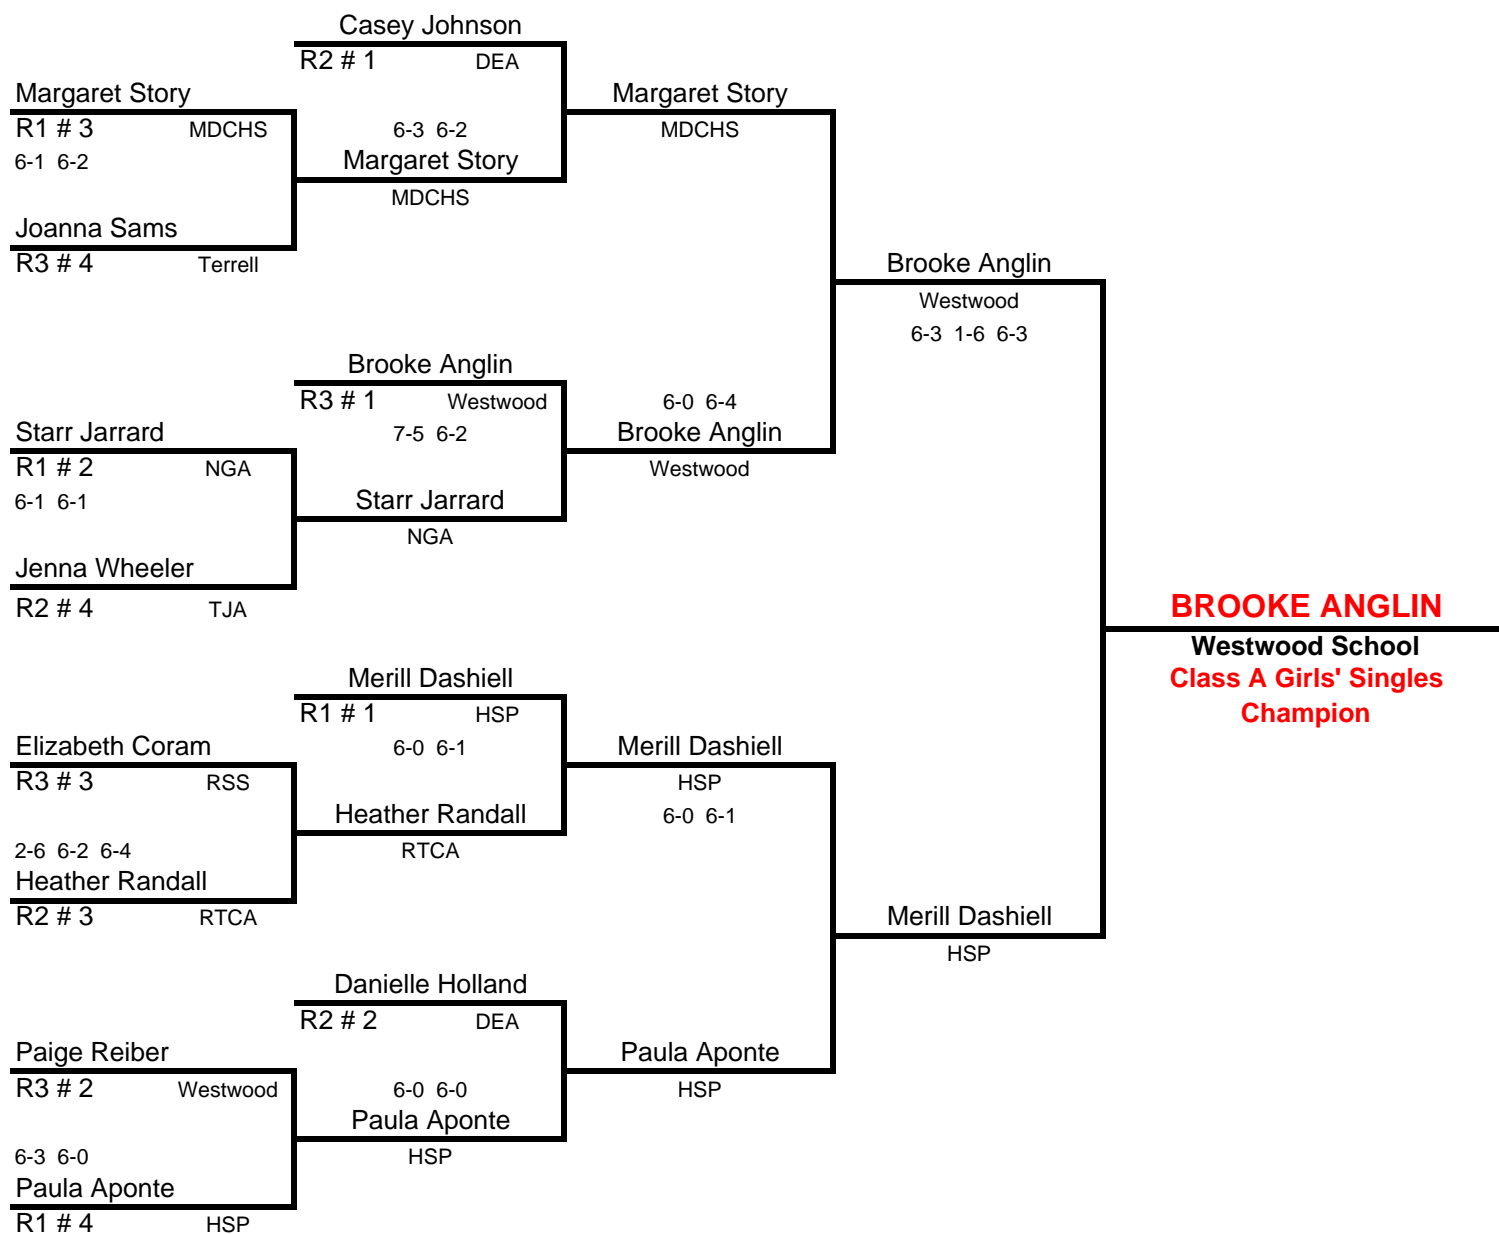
Casey Johnson
R2 # 1 DEA

Margaret Story
R1 # 3 MDCHS
6-1 6-2

6-3 6-2
Margaret Story
MDCHS

Margaret Story
MDCHS

Joanna Sams
R3 # 4 Terrell

Brooke Anglin
Westwood
6-3 1-6 6-3

Brooke Anglin
R3 # 1 Westwood
7-5 6-2

Starr Jarrard
R1 # 2 NGA
6-1 6-1

6-0 6-4
Brooke Anglin
Westwood

Starr Jarrard
NGA

Jenna Wheeler
R2 # 4 TJA

BROOKE ANGLIN
Westwood School
Class A Girls' Singles
Champion

Merill Dashiell
R1 # 1 HSP
6-0 6-1

Elizabeth Coram
R3 # 3 RSS

Merill Dashiell
HSP
6-0 6-1

Heather Randall
RTCA

2-6 6-2 6-4
Heather Randall
R2 # 3 RTCA

Merill Dashiell
HSP

Danielle Holland
R2 # 2 DEA

Paige Reiber
R3 # 2 Westwood

6-0 6-0
Paula Aponte
HSP

Paula Aponte
HSP

6-3 6-0
Paula Aponte
R1 # 4 HSP